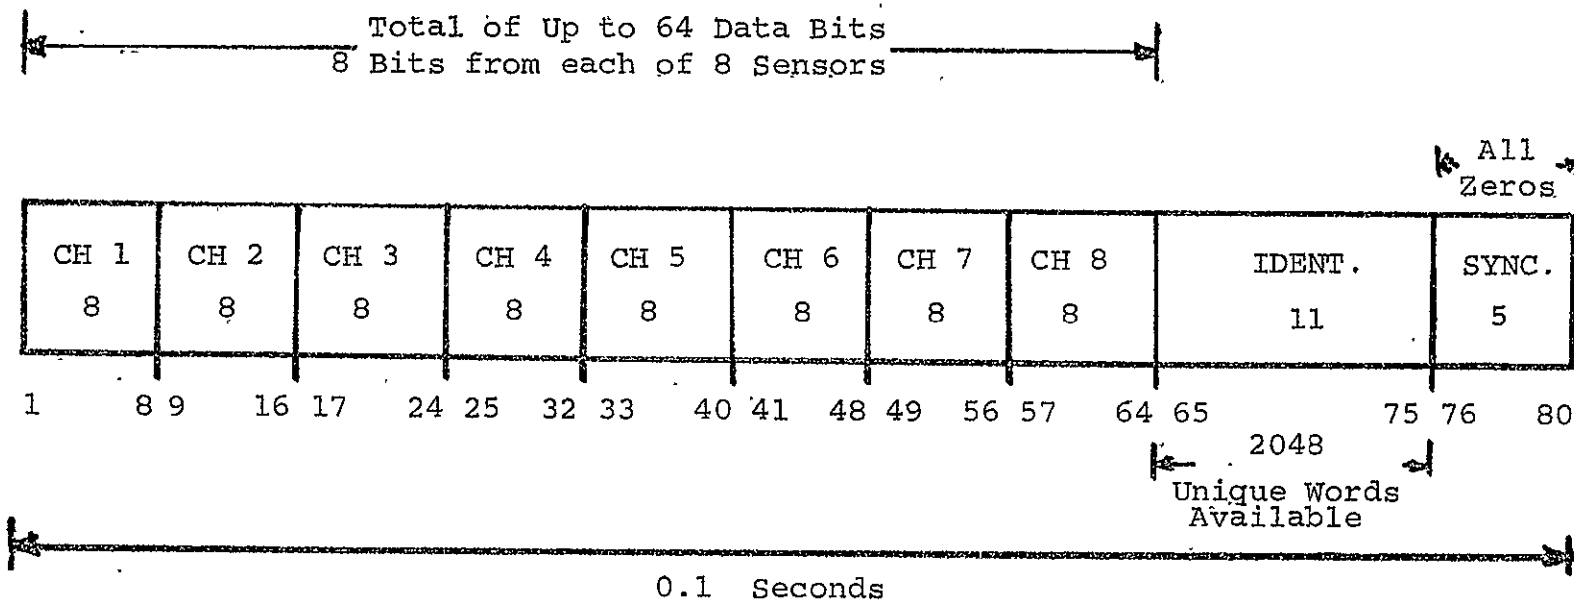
Total of Up to 64 Data Bits
8 Bits from each of 8 Sensors

All Zeros

| CH 1 8 | CH 2 8 | CH 3 8 | CH 4 8 | CH 5 8 | CH 6 8 | CH 7 8 | CH 8 8 | IDENT. 11 | SYNC. 5 |
|---|---|---|---|---|---|---|---|---|---|

1 8 9 16 17 24 25 32 33 40 41 48 49 56 57 64 65 75 76 80

2048
Unique Words Available

0.1 Seconds